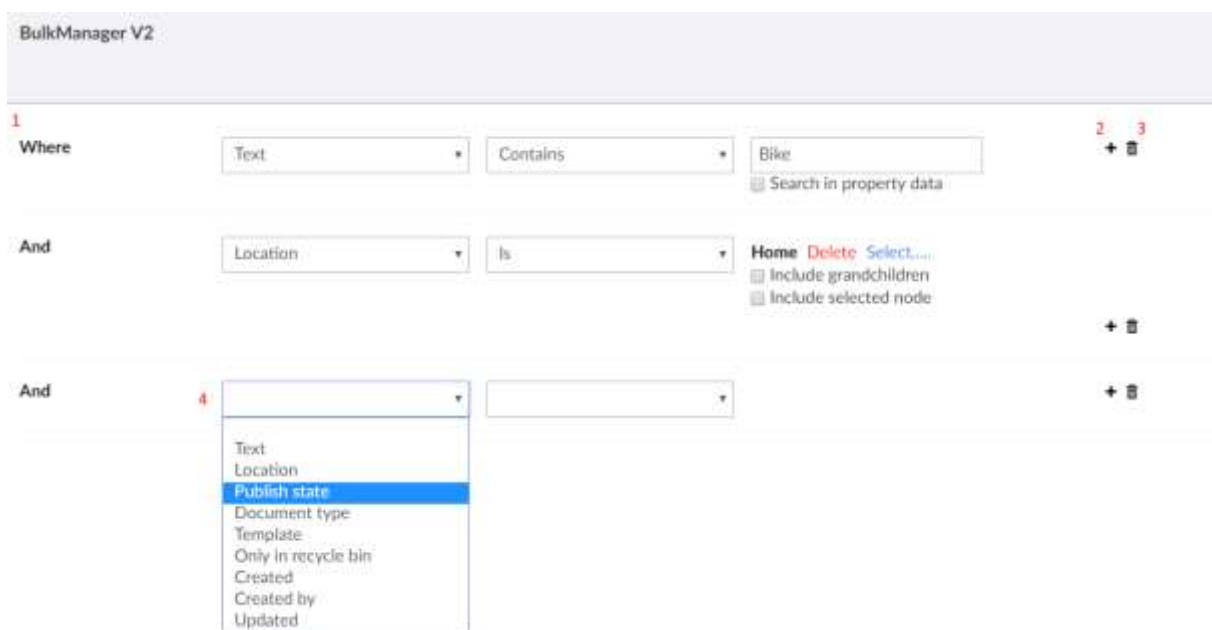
BulkManager V2

1
Where

Text

Contains

Bike

Search in property data

2 3
+

And

Location

Is

Home Delete Select....

Include grandchildren

Include selected node

+

And

4

+

Text
Location
Publish state
Document type
Template
Only in recycle bin
Created
Created by
Updated